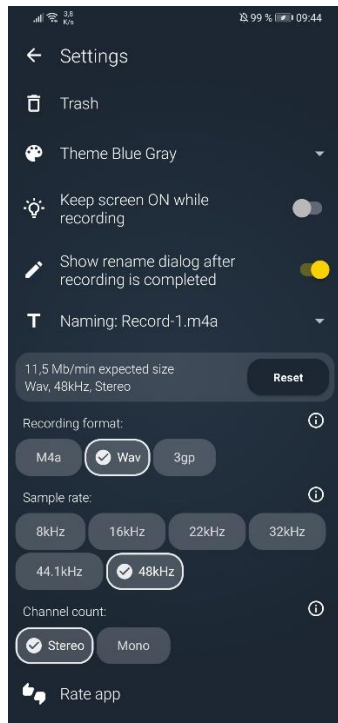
3,8 K/s 99 % 09:44

Settings

Trash

Theme Blue Gray

Keep screen ON while recording

Show rename dialog after recording is completed

Naming: Record-1.m4a

11,5 Mb/min expected size
Wav, 48kHz, Stereo

Reset

Recording format:

M4a

Wav

3gp

Sample rate:

8kHz

16kHz

22kHz

32kHz

44.1kHz

48kHz

Channel count:

Stereo

Mono

Rate app